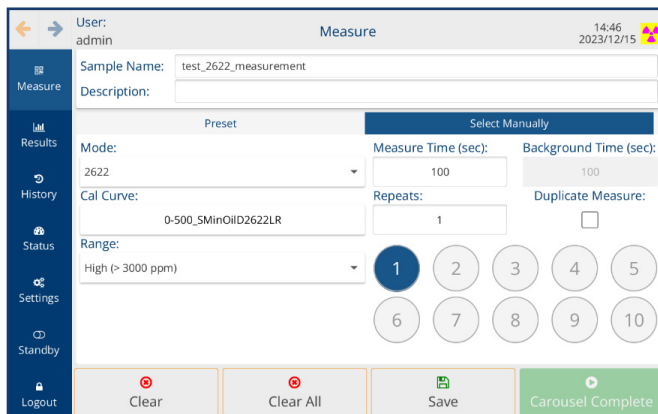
User:
admin

Measure

14:46
2023/12/15

Measure

Results

History

Status

Settings

Standby

Logout

Sample Name: test_2622_measurement
Description:

Preset
Select Manually

Mode:
2622

Cal Curve:
0-500_SMinOilD2622LR

Range:
High (> 3000 ppm)

Measure Time (sec):
100

Background Time (sec):
100

Repeats:
1

Duplicate Measure:

1
2
3
4
5
6
7
8
9
10

Clear
Clear All
Save
Carousel Complete